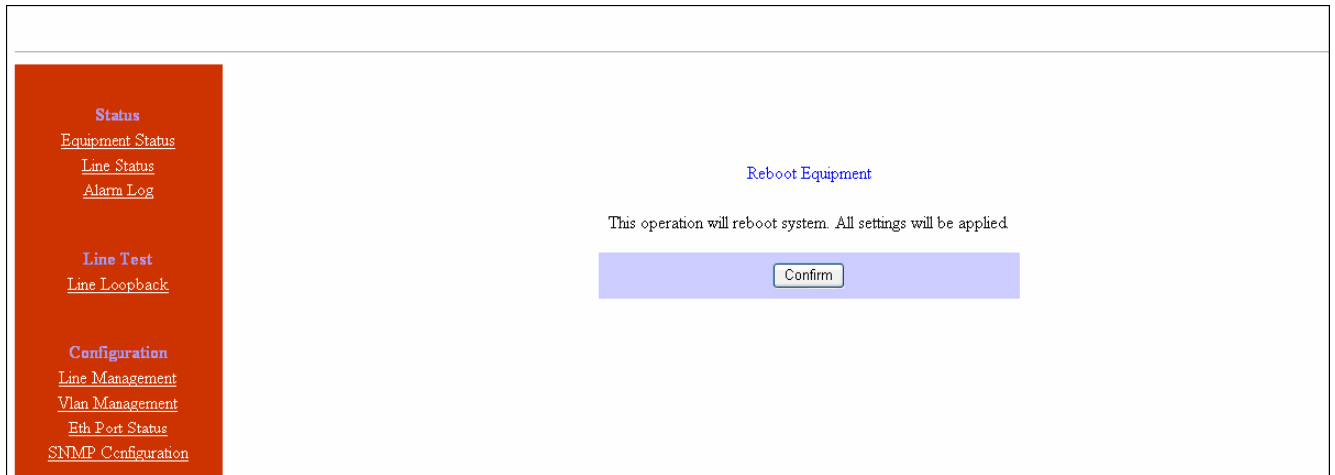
Status
Equipment Status
Line Status
Alarm Log

Line Test
Line Loopback

Configuration
Line Management
Vlan Management
Eth Port Status
SNMP Configuration

Reboot Equipment

This operation will reboot system. All settings will be applied.

Confirm